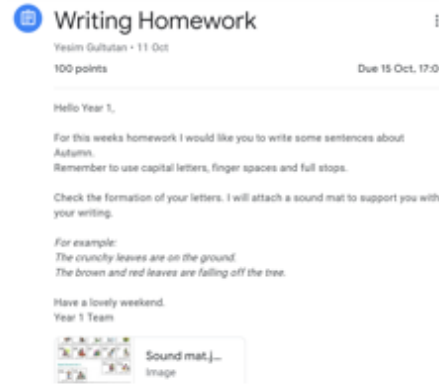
Writing Homework

Yesim Gultutan • 11 Oct

100 points

Due 15 Oct, 17:0

Hello Year 1,

For this weeks homework I would like you to write some sentences about Autumn.
Remember to use capital letters, finger spaces and full stops.

Check the formation of your letters. I will attach a sound mat to support you with your writing.

For example:
The crunchy leaves are on the ground.
The brown and red leaves are falling off the tree.

Have a lovely weekend.
Year 1 Team

Sound mat.j...
Image